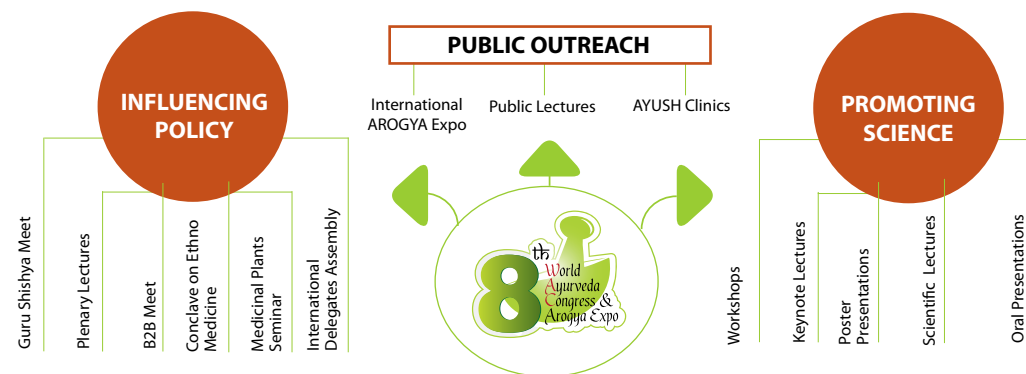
INFLUENCING POLICY

Guru Shishya Meet

Plenary Lectures

B2B Meet

Conclave on Ethno Medicine

Medicinal Plants Seminar

International Delegates Assembly

PUBLIC OUTREACH

International AROGYA Expo

Public Lectures

AYUSH Clinics

8th World Ayurveda Congress & Arogya Expo

PROMOTING SCIENCE

Workshops

Keynote Lectures

Poster Presentations

Scientific Lectures

Oral Presentations